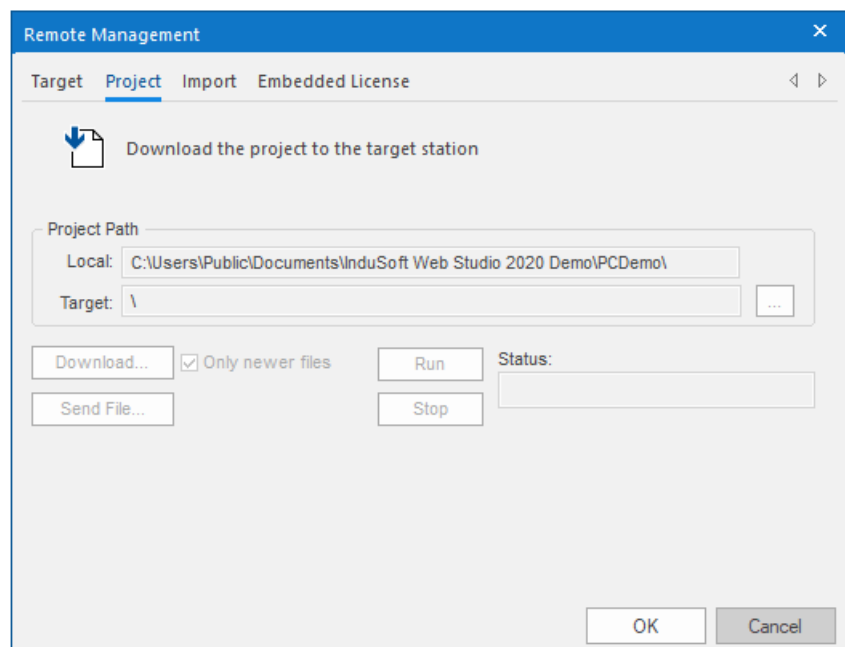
Remote Management

Target Project Import Embedded License

Download the project to the target station

Project Path

Local: C:\Users\Public\Documents\InduSoft Web Studio 2020 Demo\PCDemo\

Target: \

...

Download...

Only newer files

Run

Status:

Send File...

Stop

OK

Cancel